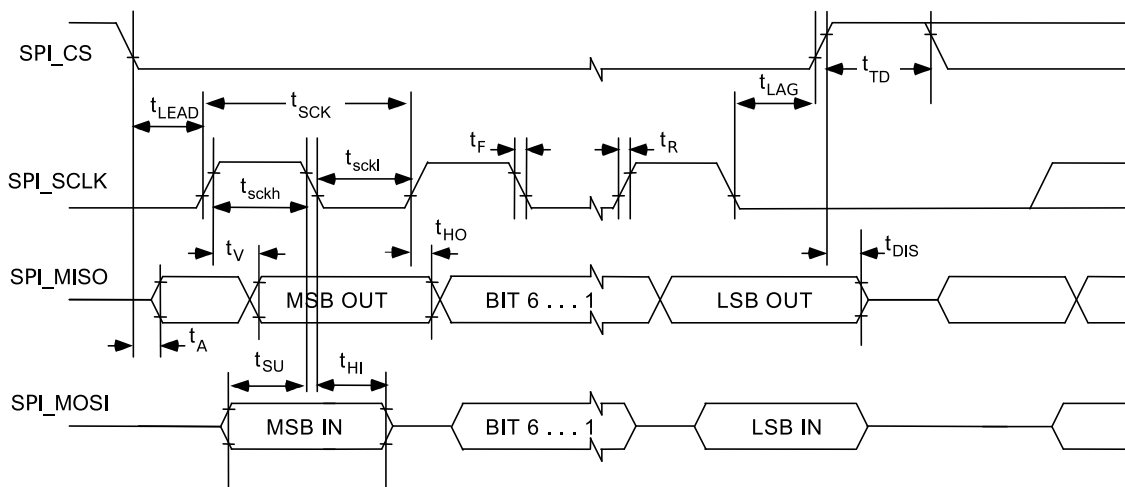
SPI_CS

$t_{LEAD}$ $t_{SCK}$ $t_{LAG}$ $t_{TD}$

$t_{sckl}$ $t_F$ $t_R$

SPI_SCLK

$t_{sckh}$

$t_V$ $t_{HO}$ $t_{DIS}$

SPI_MISO

MSB OUT

BIT 6 . . . 1

LSB OUT

$t_A$

$t_{SU}$ $t_{HI}$

SPI_MOSI

MSB IN

BIT 6 . . . 1

LSB IN